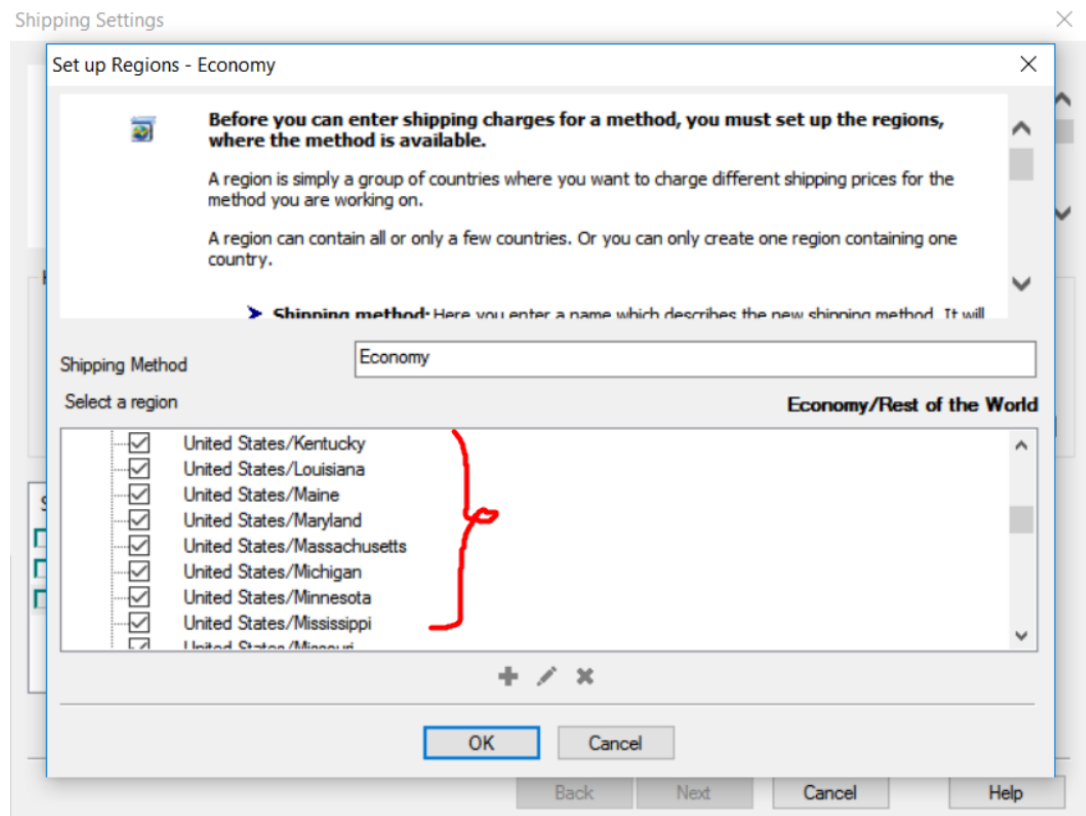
Shipping Settings

Set up Regions - Economy

**Before you can enter shipping charges for a method, you must set up the regions, where the method is available.**

A region is simply a group of countries where you want to charge different shipping prices for the method you are working on.

A region can contain all or only a few countries. Or you can only create one region containing one country.

**Shipping method:** Here you enter a name which describes the new shipping method. It will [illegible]

Shipping Method
Economy

Select a region
**Economy/Rest of the World**

United States/Kentucky
United States/Louisiana
United States/Maine
United States/Maryland
United States/Massachusetts
United States/Michigan
United States/Minnesota
United States/Mississippi
United States/Missouri

OK
Cancel

Back
Next
Cancel
Help